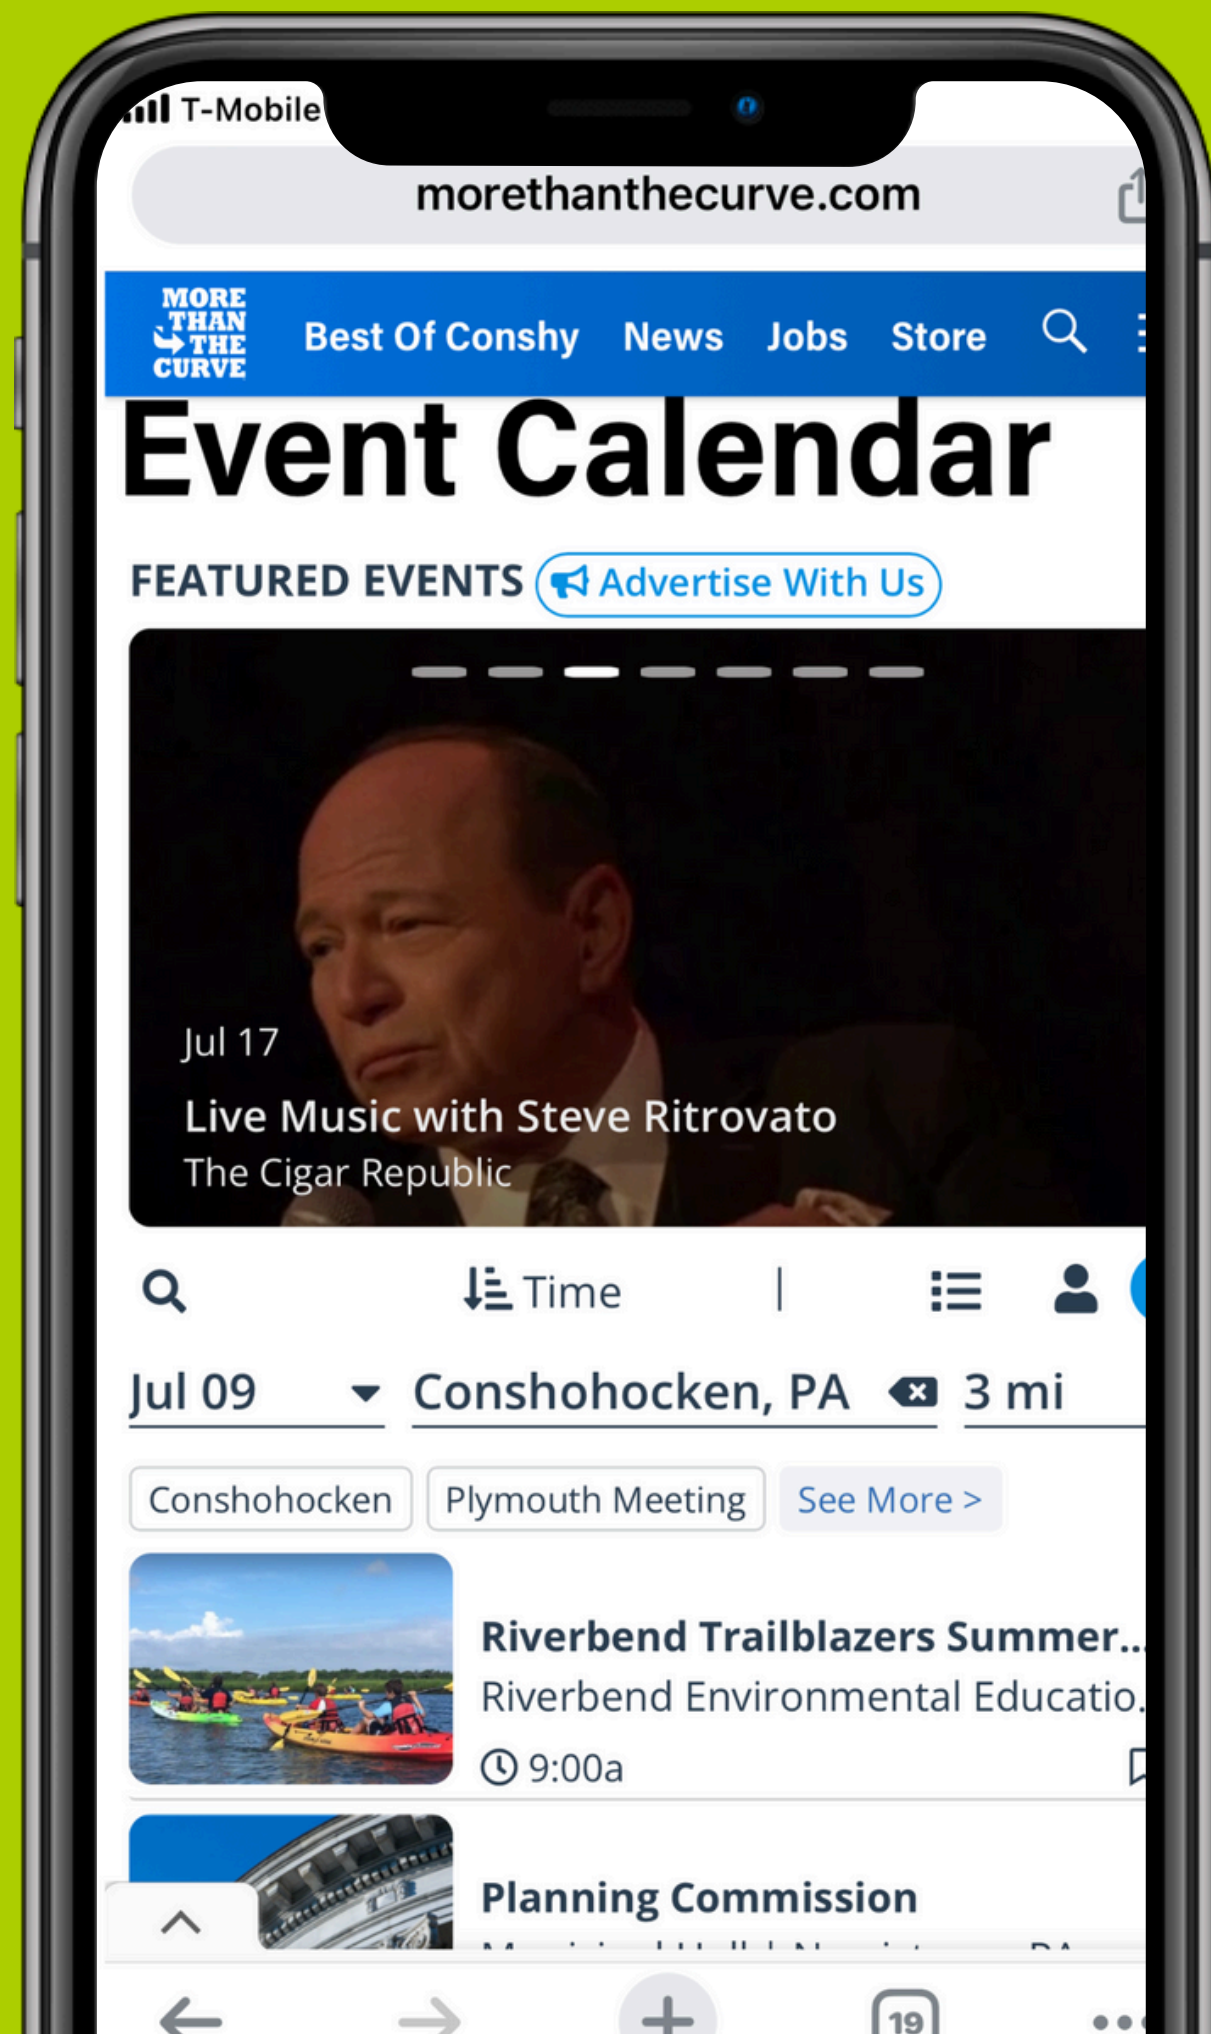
T-Mobile

morethanthecurve.com

MORE THAN THE CURVE

Best Of Conshy News Jobs Store

Event Calendar

FEATURED EVENTS Advertise With Us

Jul 17

Live Music with Steve Ritrovato

The Cigar Republic

Time

Jul 09

Conshohocken, PA

3 mi

Conshohocken

Plymouth Meeting

See More >

Riverbend Trailblazers Summer...

Riverbend Environmental Educatio...

9:00a

Planning Commission

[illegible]

19